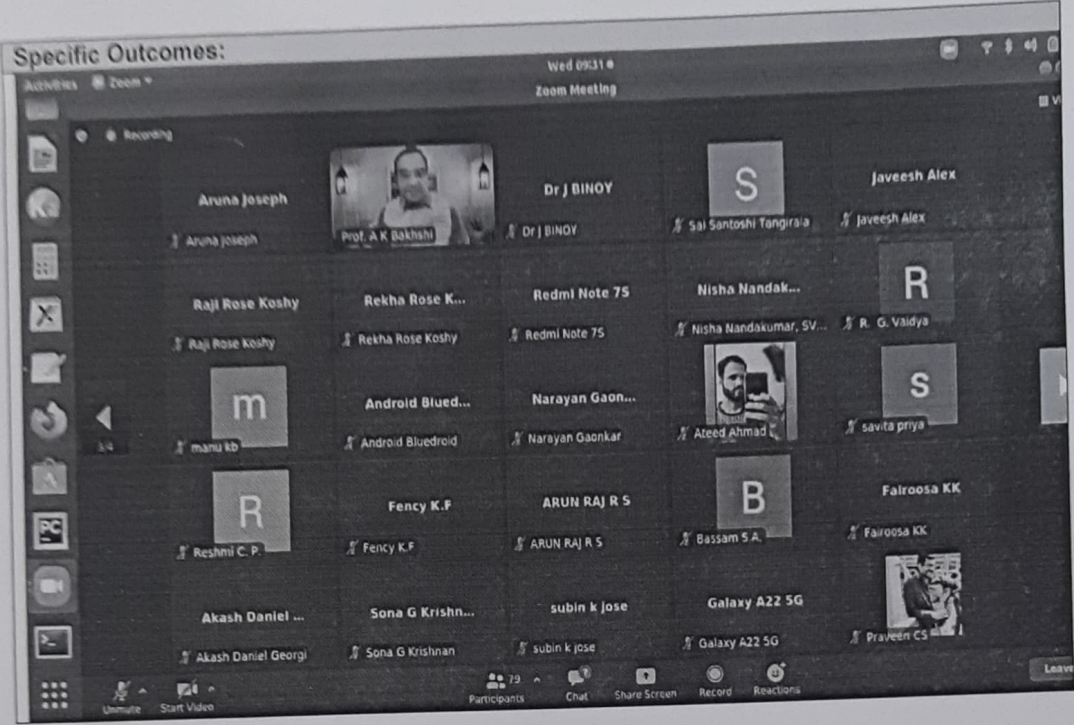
Specific Outcomes:

Activities Zoom ▾

Wed 09:31 ●

Zoom Meeting

Recording

Aruna Joseph
Aruna Joseph

Prof. A K Bakhshi

Dr J BINOY
Dr J BINOY

S
Sai Santoshi Tangirala

Javeesh Alex
Javeesh Alex

Raji Rose Koshy
Raji Rose Koshy

Rekha Rose K...
Rekha Rose Koshy

Redmi Note 7S
Redmi Note 7S

Nisha Nandak...
Nisha Nandakumar, SV...

R
R. G. Vaidya

1/4

m
manu kb

Android Blued...
Android Bluedroid

Narayan Gaon...
Narayan Gaonkar

Ateed Ahmad

S
savita priya

R
Reshmi C. P.

Fency K.F
Fency K.F

ARUN RAJ R S
ARUN RAJ R S

B
Bassam S A.

Fairoosa KK
Fairoosa KK

Akash Daniel ...
Akash Daniel Georgi

Sona G Krishn...
Sona G Krishnan

subin k jose
subin k jose

Galaxy A22 5G
Galaxy A22 5G

Praveen CS

Unmute Start Video Participants 79 Chat Share Screen Record Reactions Leave